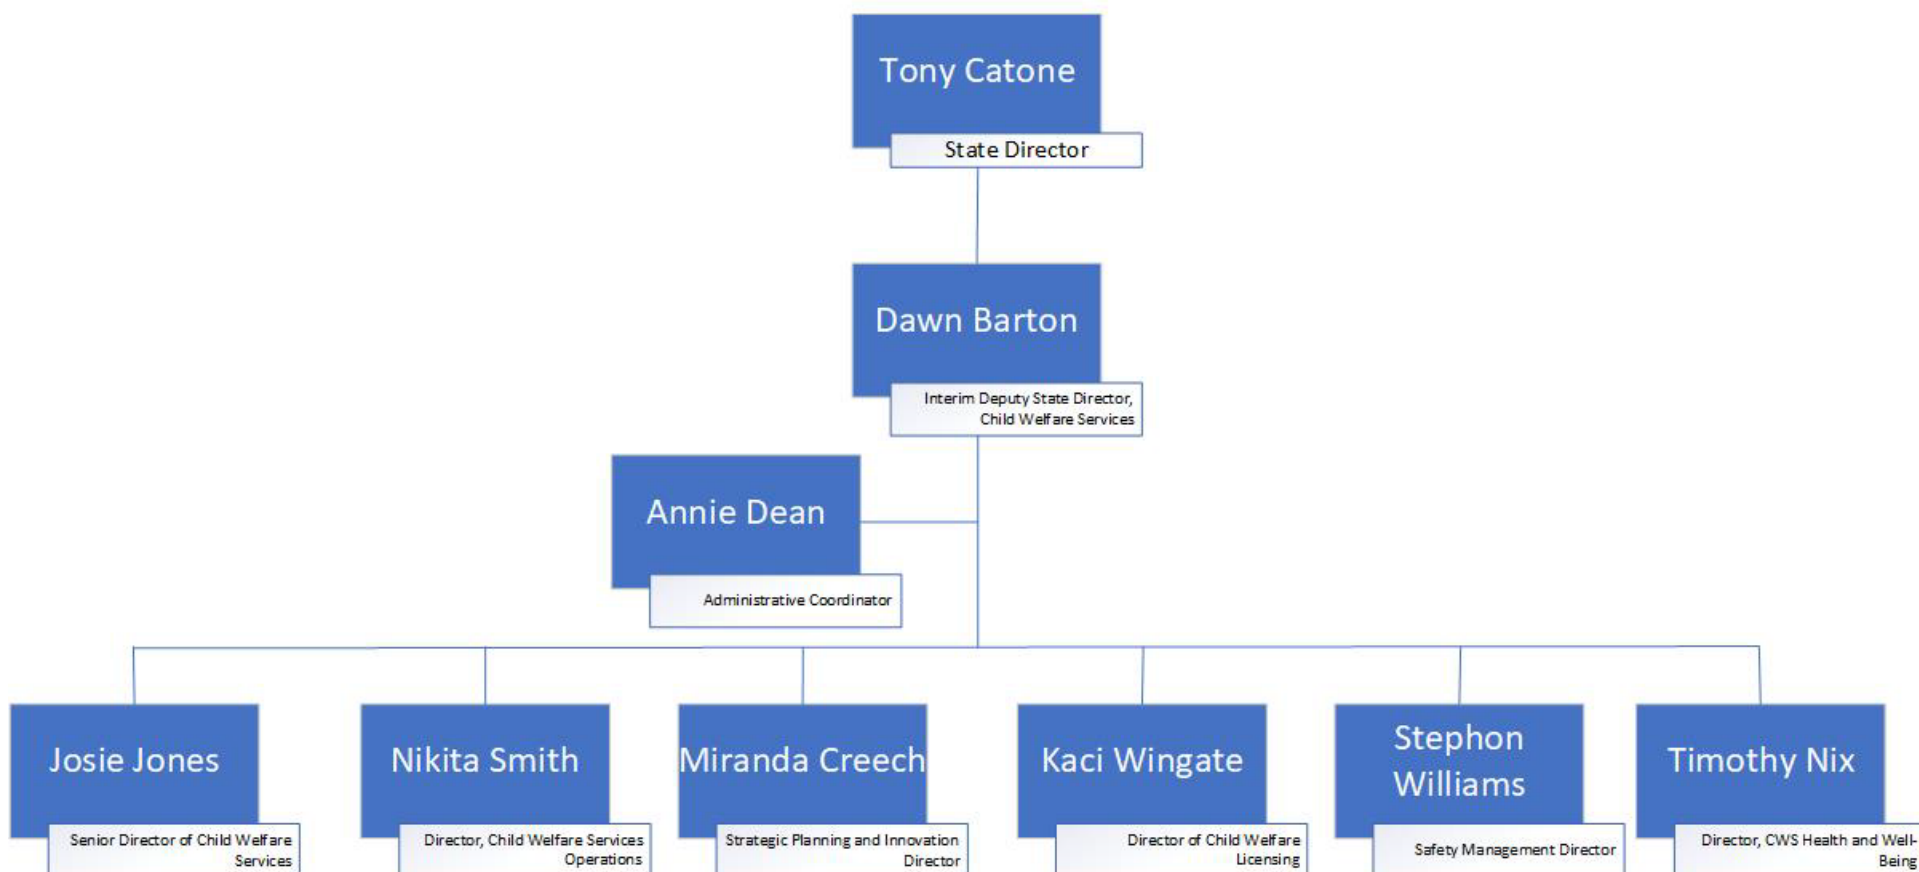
Tony Catone
State Director

Dawn Barton
Interim Deputy State Director, Child Welfare Services

Annie Dean
Administrative Coordinator

Josie Jones
Senior Director of Child Welfare Services

Nikita Smith
Director, Child Welfare Services Operations

Miranda Creech
Strategic Planning and Innovation Director

Kaci Wingate
Director of Child Welfare Licensing

Stephon Williams
Safety Management Director

Timothy Nix
Director, CWS Health and Well-Being